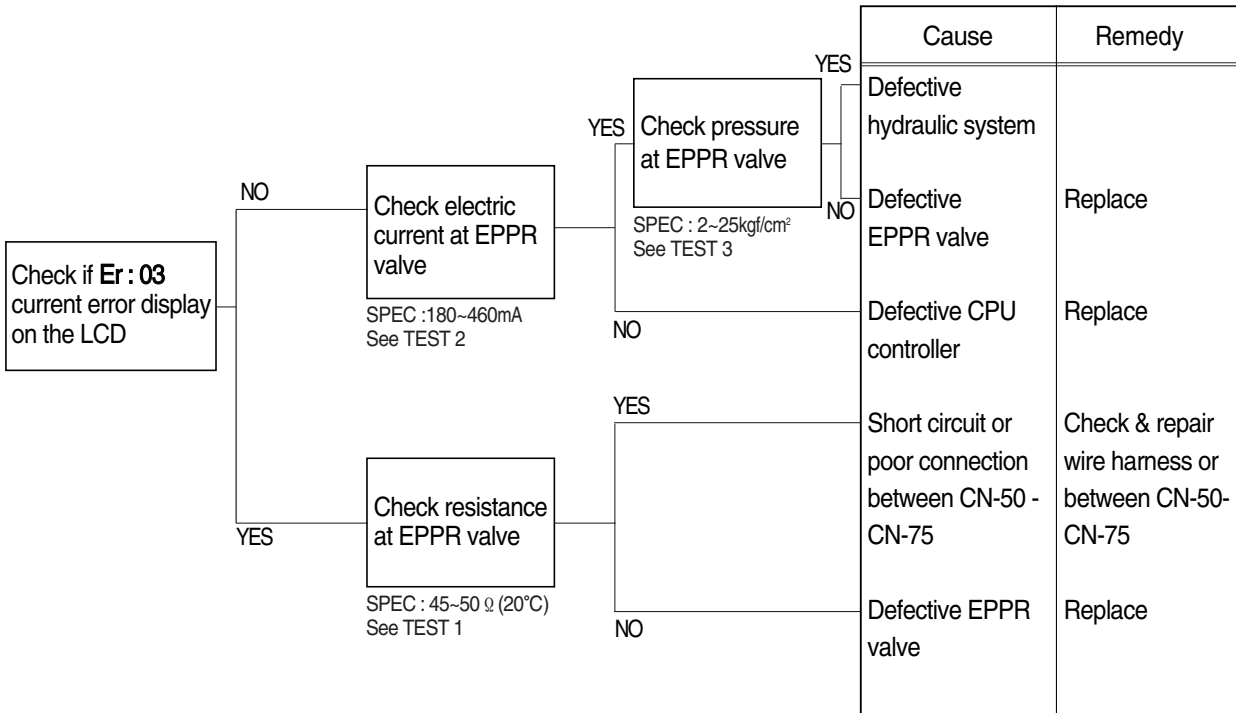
Check if Er : 03 current error display on the LCD

NO

Check electric current at EPPR valve

SPEC :180~460mA
See TEST 2

YES

Check pressure at EPPR valve

SPEC : 2~25kgf/cm$^2$
See TEST 3

YES

NO

NO

YES

Check resistance at EPPR valve

SPEC : 45~50 Ω (20°C)
See TEST 1

YES

NO

| Cause | Remedy |
|---|---|
| Defective hydraulic system | |
| Defective EPPR valve | Replace |
| Defective CPU controller | Replace |
| Short circuit or poor connection between CN-50 - CN-75 | Check & repair wire harness or between CN-50-CN-75 |
| Defective EPPR valve | Replace |